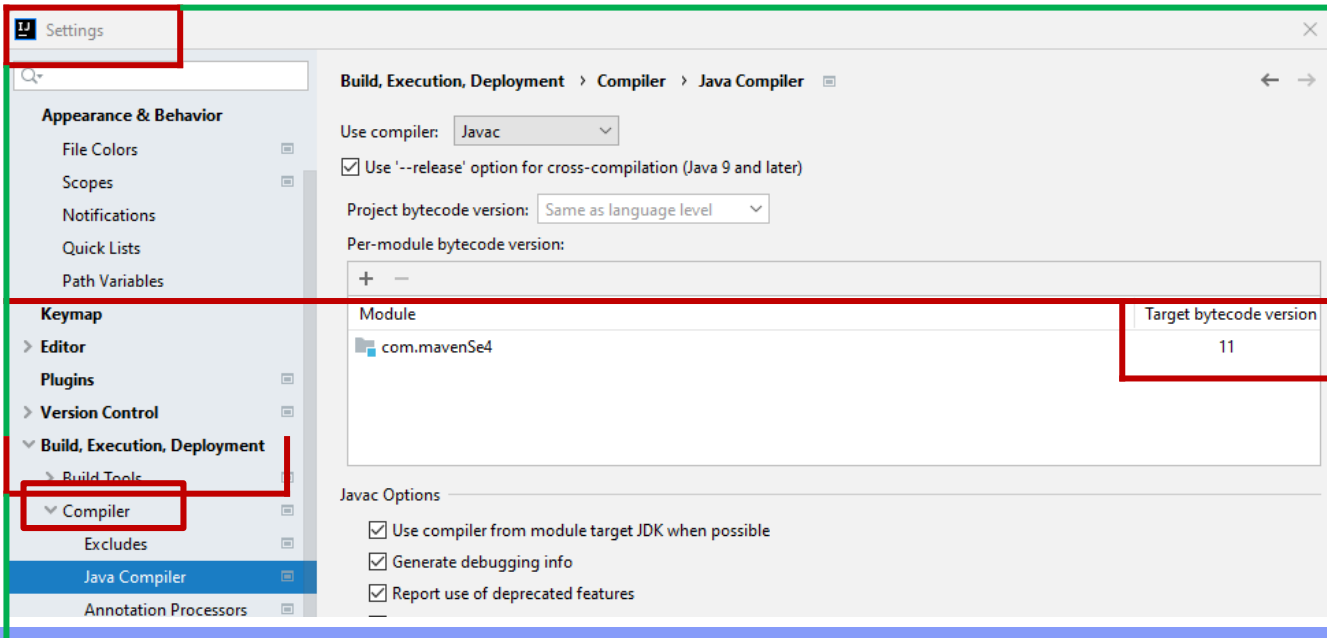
Settings

Appearance & Behavior
File Colors
Scopes
Notifications
Quick Lists
Path Variables
Keymap
Editor
Plugins
Version Control
Build, Execution, Deployment
Build Tools
Compiler
Excludes
Java Compiler
Annotation Processors

Build, Execution, Deployment › Compiler › Java Compiler

Use compiler: Javac
Use '--release' option for cross-compilation (Java 9 and later)
Project bytecode version: Same as language level
Per-module bytecode version:

| Module | Target bytecode version |
|---|---|
| com.mavenSe4 | 11 |

Javac Options
Use compiler from module target JDK when possible
Generate debugging info
Report use of deprecated features